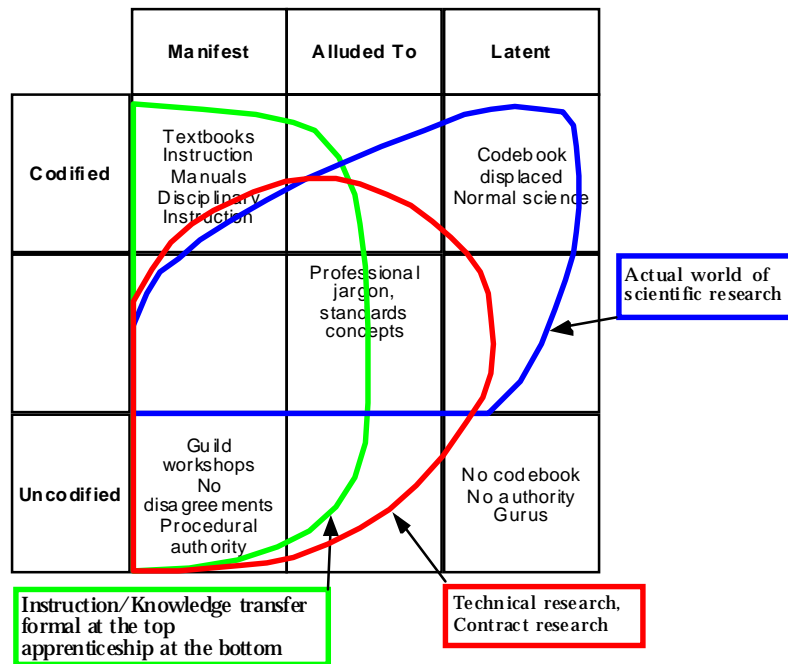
|  | Manifest | Alluded To | Latent |
|---|---|---|---|
| Codified | Textbooks Instruction Manuals Disciplinary Instruction |  | Codebook displaced Normal science |
|  |  | Professional jargon, standards concepts |  |
| Uncodified | Guild workshops No disagreements Procedural authority |  | No codebook No authority Gurus |

Actual world of scientific research

Instruction/Knowledge transfer formal at the top apprenticeship at the bottom

Technical research, Contract research